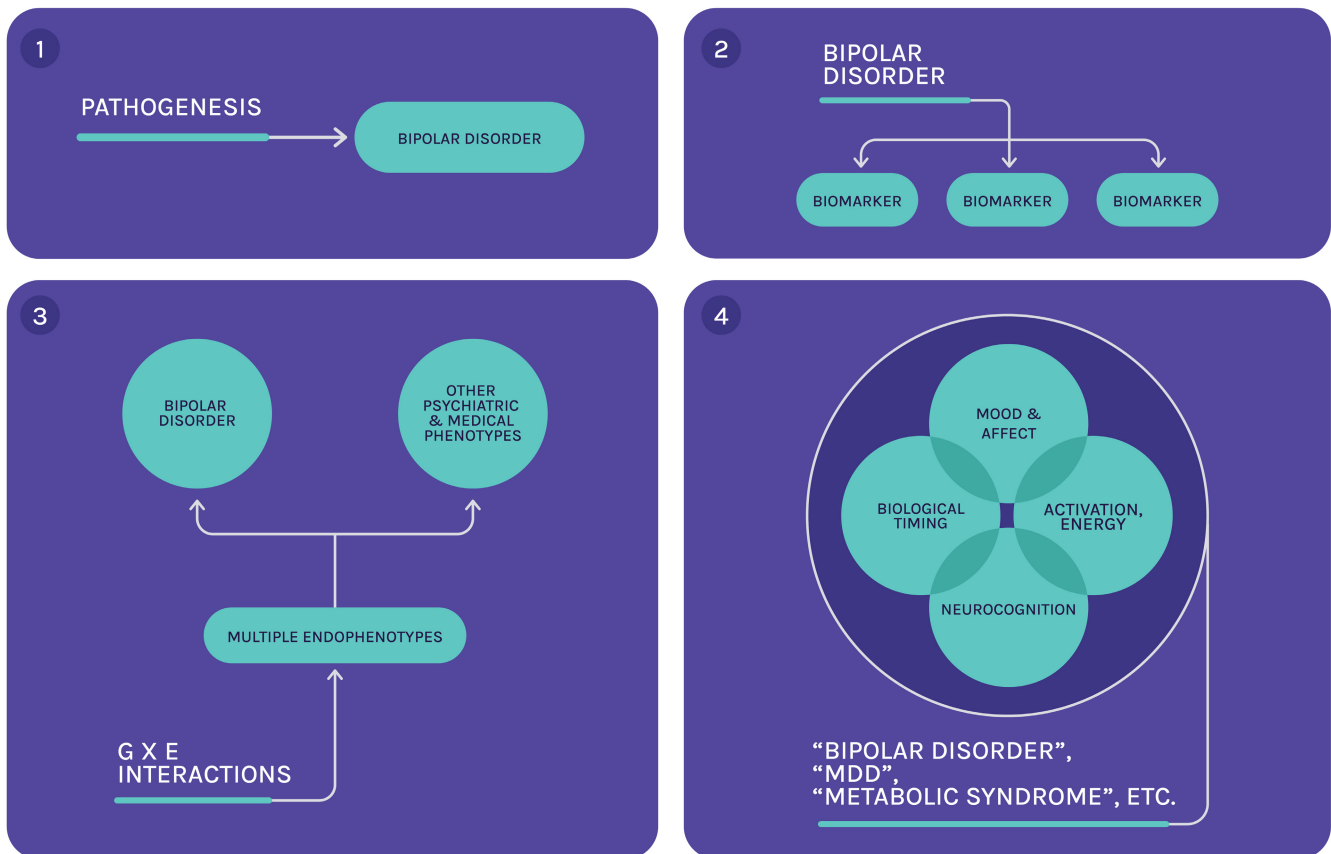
1

PATHOGENESIS

BIPOLAR DISORDER

2

BIPOLAR DISORDER

BIOMARKER

BIOMARKER

BIOMARKER

3

BIPOLAR DISORDER

OTHER PSYCHIATRIC & MEDICAL PHENOTYPES

MULTIPLE ENDOPHENOTYPES

G X E INTERACTIONS

4

MOOD & AFFECT

BIOLOGICAL TIMING

ACTIVATION, ENERGY

NEUROCOGNITION

“BIPOLAR DISORDER”, “MDD”, “METABOLIC SYNDROME”, ETC.